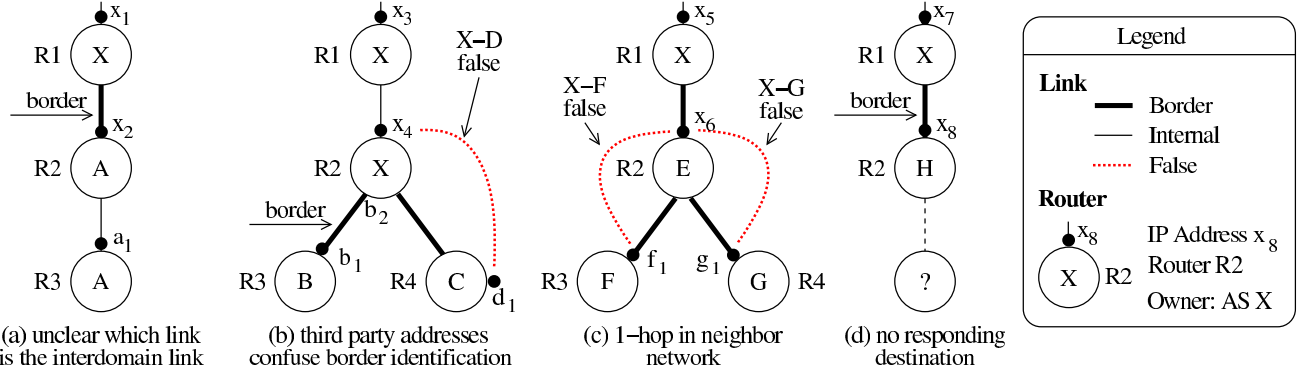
$x_1$
R1 X
border
$x_2$
R2 A
$a_1$
R3 A
(a) unclear which link is the interdomain link

$x_3$
R1 X
X–D false
$x_4$
R2 X
border
$b_2$
$b_1$
R3 B
R4 C
$d_1$
(b) third party addresses confuse border identification

$x_5$
R1 X
X–F false
X–G false
$x_6$
R2 E
$f_1$
$g_1$
R3 F
G R4
(c) 1−hop in neighbor network

$x_7$
R1 X
border
$x_8$
R2 H
?
(d) no responding destination

Legend
Link
Border
Internal
False
Router
$x_8$
X R2
IP Address $x_8$
Router R2
Owner: AS X